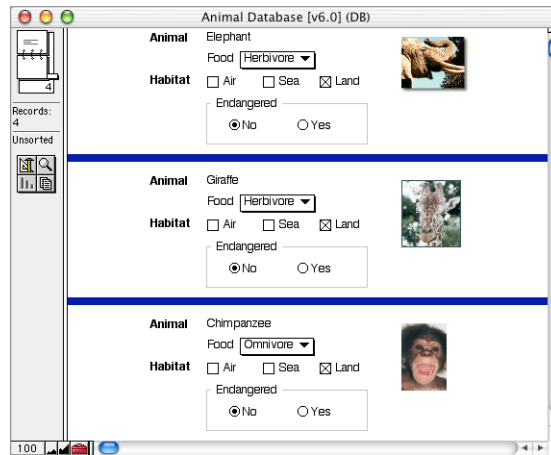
Animal Database [v6.0] (DB)

4

Records:
4

Unsorted

Animal Elephant
Food Herbivore
Habitat ☐ Air ☐ Sea ☒ Land
Endangered
◉ No ○ Yes

Animal Giraffe
Food Herbivore
Habitat ☐ Air ☐ Sea ☒ Land
Endangered
◉ No ○ Yes

Animal Chimpanzee
Food Omnivore
Habitat ☐ Air ☐ Sea ☒ Land
Endangered
◉ No ○ Yes

100